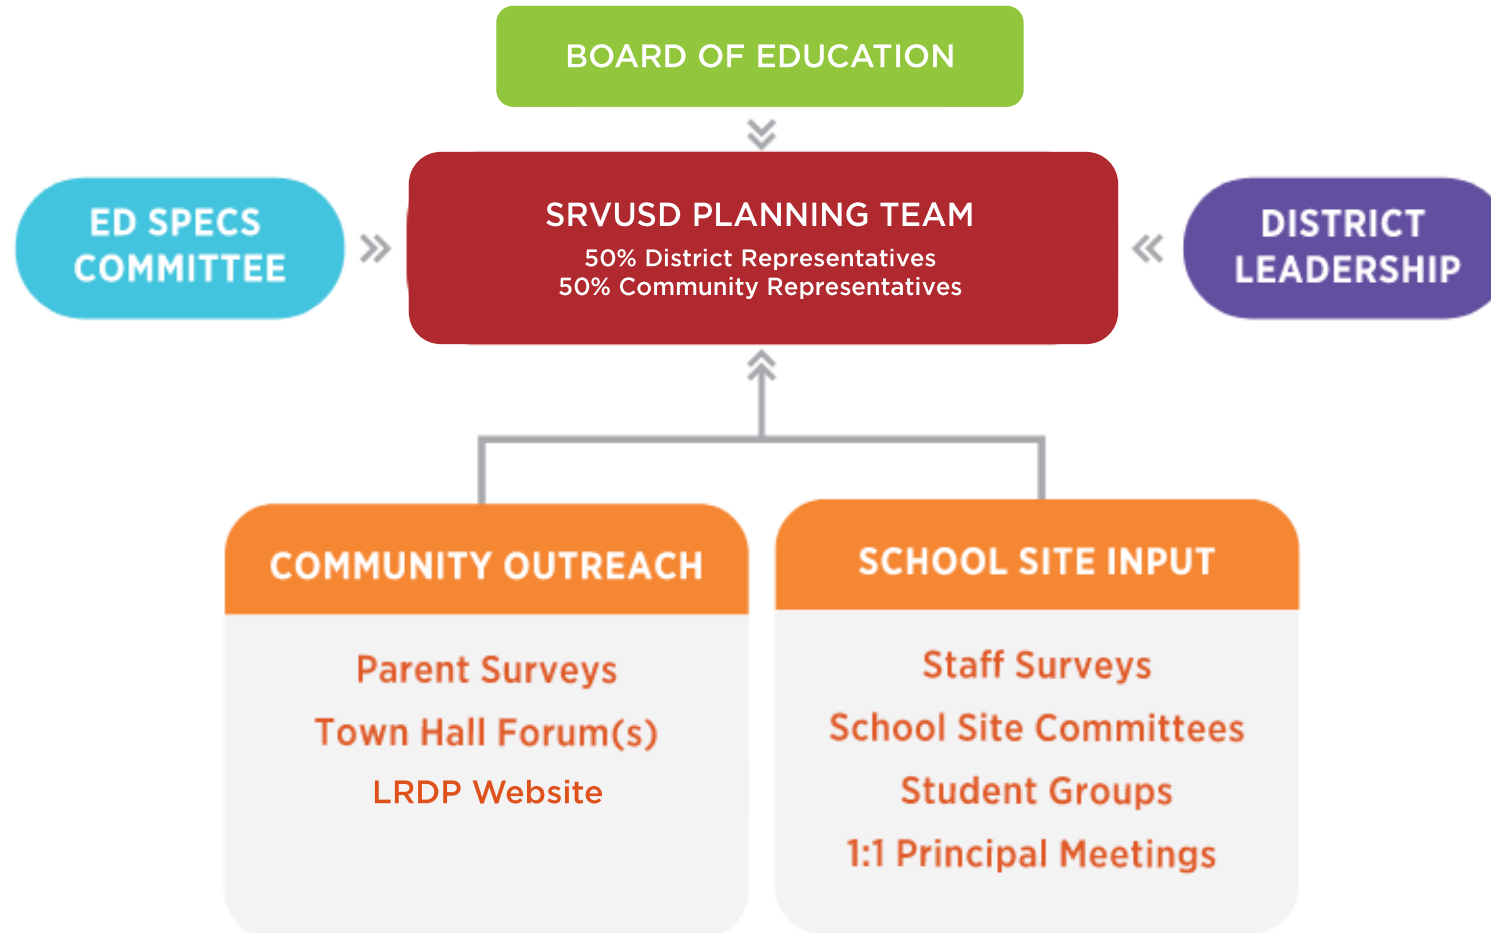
BOARD OF EDUCATION

ED SPECS COMMITTEE

SRVUSD PLANNING TEAM
50% District Representatives
50% Community Representatives

DISTRICT LEADERSHIP

COMMUNITY OUTREACH
Parent Surveys
Town Hall Forum(s)
LRDP Website

SCHOOL SITE INPUT
Staff Surveys
School Site Committees
Student Groups
1:1 Principal Meetings